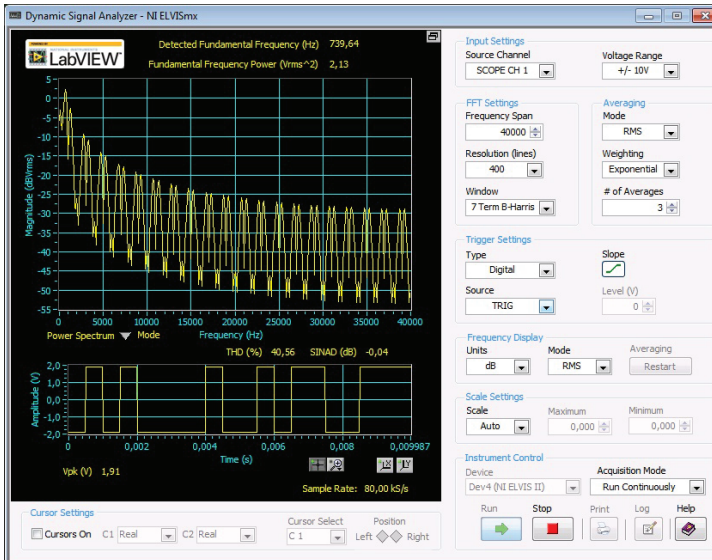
Dynamic Signal Analyzer - NI ELVISmx

LabVIEW

Detected Fundamental Frequency (Hz) 739,64
Fundamental Frequency Power (Vrms^2) 2,13

Magnitude (dBVrms)
5
0
-5
-10
-15
-20
-25
-30
-35
-40
-45
-50
-55
0 5000 10000 15000 20000 25000 30000 35000 40000
Power Spectrum Mode Frequency (Hz)

THD (%) 40,56 SINAD (dB) -0,04

Amplitude (V)
2,0
1,0
0,0
-1,0
-2,0
0 0,002 0,004 0,006 0,008 0,009987
Time (s)

Vpk (V) 1,91
Sample Rate: 80,00 kS/s

Input Settings
Source Channel
SCOPE CH 1
Voltage Range
+/- 10V

FFT Settings
Frequency Span
40000
Resolution (lines)
400
Window
7 Term B-Harris

Averaging
Mode
RMS
Weighting
Exponential
# of Averages
3

Trigger Settings
Type
Digital
Slope
Source
TRIG
Level (V)
0

Frequency Display
Units
dB
Mode
RMS
Averaging
Restart

Scale Settings
Scale
Auto
Maximum
0,000
Minimum
0,000

Instrument Control
Device
Dev4 (NI ELVIS II)
Acquisition Mode
Run Continuously

Run Stop Print Log Help

Cursor Settings
Cursors On C1 Real C2 Real
Cursor Select
C 1
Position
Left Right